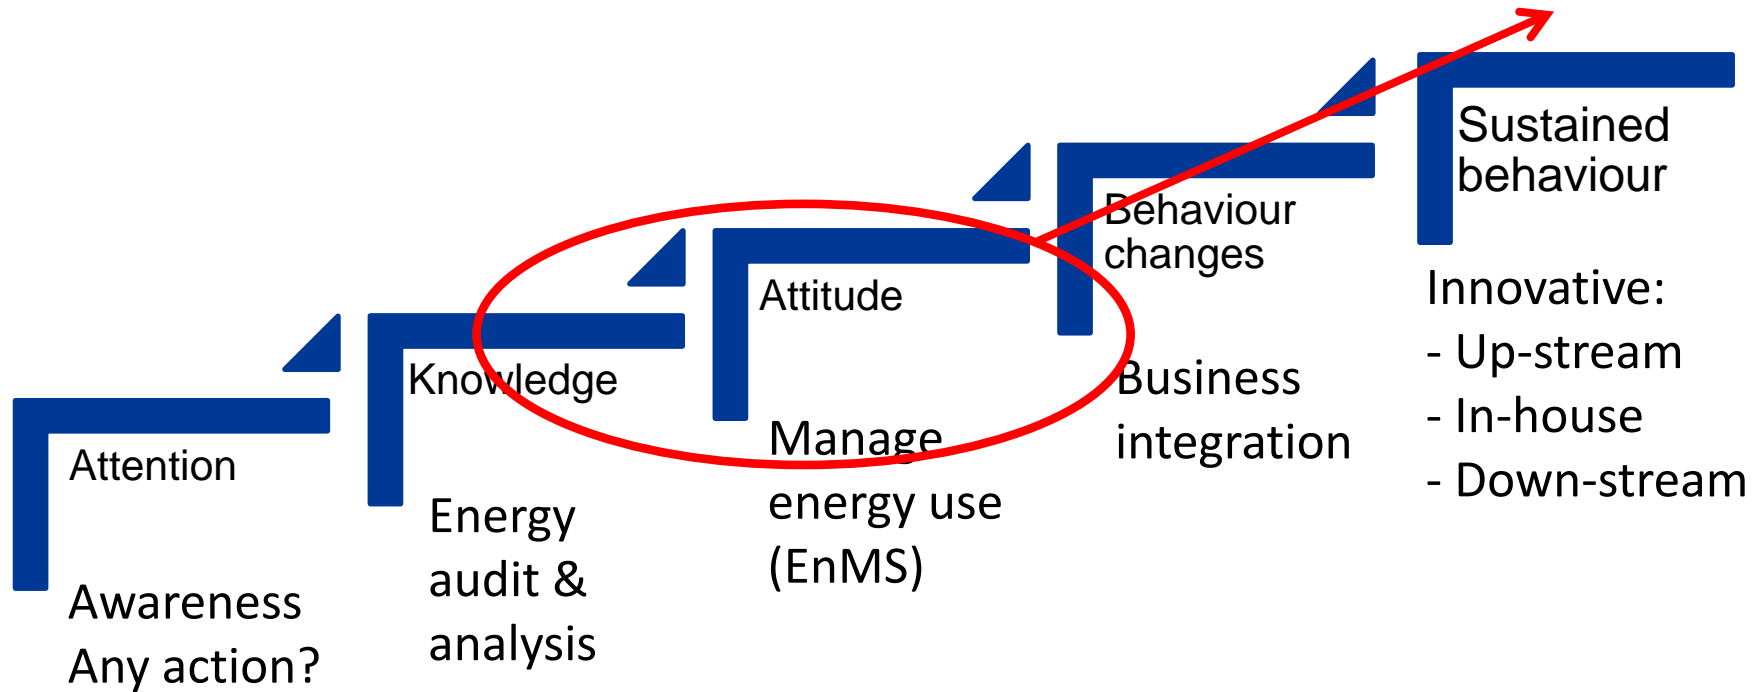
Attention

Awareness
Any action?

Knowledge

Energy audit & analysis

Attitude

Manage energy use (EnMS)

Behaviour changes

Business integration

Sustained behaviour

Innovative:
- Up-stream
- In-house
- Down-stream